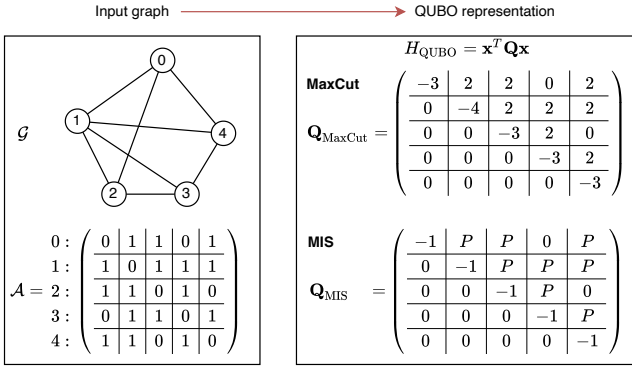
Input graph ⟶ QUBO representation

$\mathcal{G}$

0

1

4

2

3

$\mathcal{A} = \begin{array}{c} 0: \\ 1: \\ 2: \\ 3: \\ 4: \end{array} \begin{pmatrix} 0 & 1 & 1 & 0 & 1 \\ 1 & 0 & 1 & 1 & 1 \\ 1 & 1 & 0 & 1 & 0 \\ 0 & 1 & 1 & 0 & 1 \\ 1 & 1 & 0 & 1 & 0 \end{pmatrix}$

$H_{\text{QUBO}} = \mathbf{x}^T \mathbf{Q} \mathbf{x}$

MaxCut

$\mathbf{Q}_{\text{MaxCut}} = \begin{pmatrix} -3 & 2 & 2 & 0 & 2 \\ 0 & -4 & 2 & 2 & 2 \\ 0 & 0 & -3 & 2 & 0 \\ 0 & 0 & 0 & -3 & 2 \\ 0 & 0 & 0 & 0 & -3 \end{pmatrix}$

MIS

$\mathbf{Q}_{\text{MIS}} = \begin{pmatrix} -1 & P & P & 0 & P \\ 0 & -1 & P & P & P \\ 0 & 0 & -1 & P & 0 \\ 0 & 0 & 0 & -1 & P \\ 0 & 0 & 0 & 0 & -1 \end{pmatrix}$